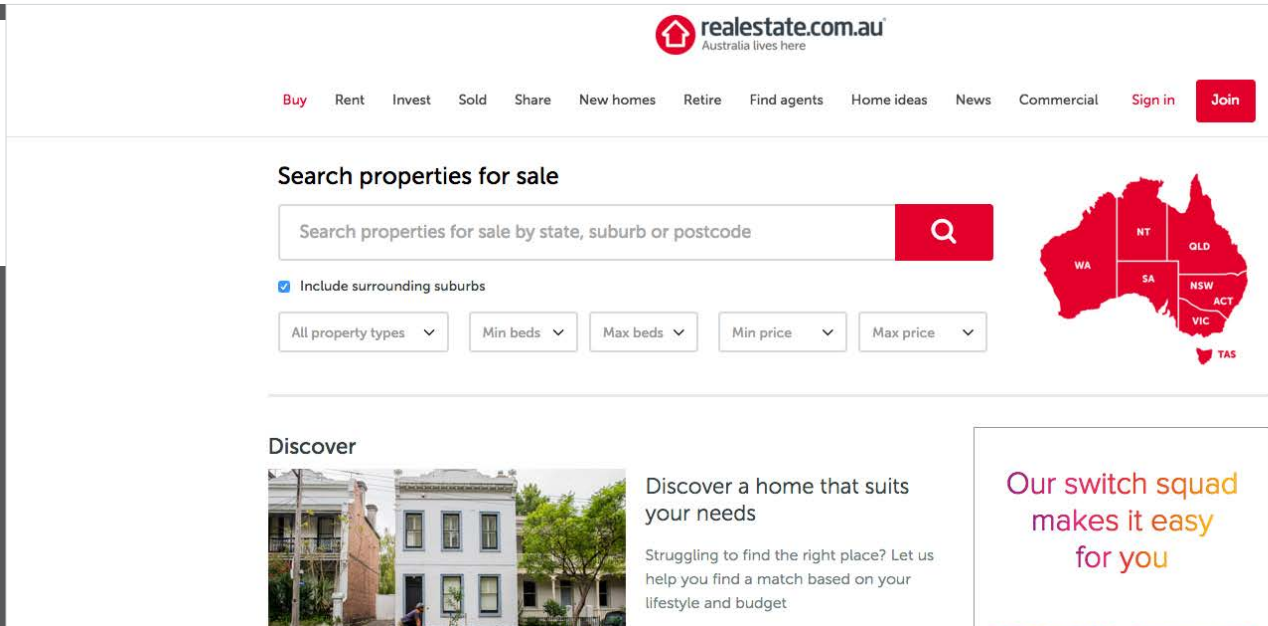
realestate.com.au
Australia lives here

Buy Rent Invest Sold Share New homes Retire Find agents Home ideas News Commercial Sign in Join

Search properties for sale

Search properties for sale by state, suburb or postcode

Include surrounding suburbs

All property types
Min beds
Max beds
Min price
Max price

WA NT QLD SA NSW ACT VIC TAS

Discover

Discover a home that suits your needs

Struggling to find the right place? Let us help you find a match based on your lifestyle and budget

Our switch squad makes it easy for you